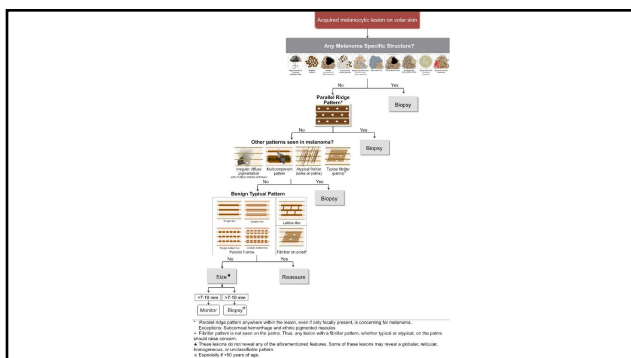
Acquired melanocytic lesion on volar skin

Any Melanoma Specific Structure?

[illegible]

No

Yes

Parallel Ridge Pattern*

Biopsy

No

Yes

Other patterns seen in melanoma?

Biopsy

Irregular diffuse pigmentation

Multicomponent pattern

Atypical fibrillar (sole or palm)

Typical fibrillar (palm)

No

Yes

Benign Typical Pattern

Biopsy

Parallel furrow

Lattice-like

Fibrillar on sole

No

Yes

Size▲

Reassure

<7-10 mm

>7-10 mm

Monitor

Biopsy

* Parallel ridge pattern anywhere within the lesion, even if only focally present, is concerning for melanoma. Exceptions: Subcorneal hemorrhage and ethnic pigmented macules
+ Fibrillar pattern is not seen on the palms. Thus, any lesion with a fibrillar pattern, whether typical or atypical, on the palms should raise concern.
▲ These lesions do not reveal any of the aforementioned features. Some of these lesions may reveal a globular, reticular, homogeneous, or unclassifiable pattern
¤ Especially if >50 years of age.